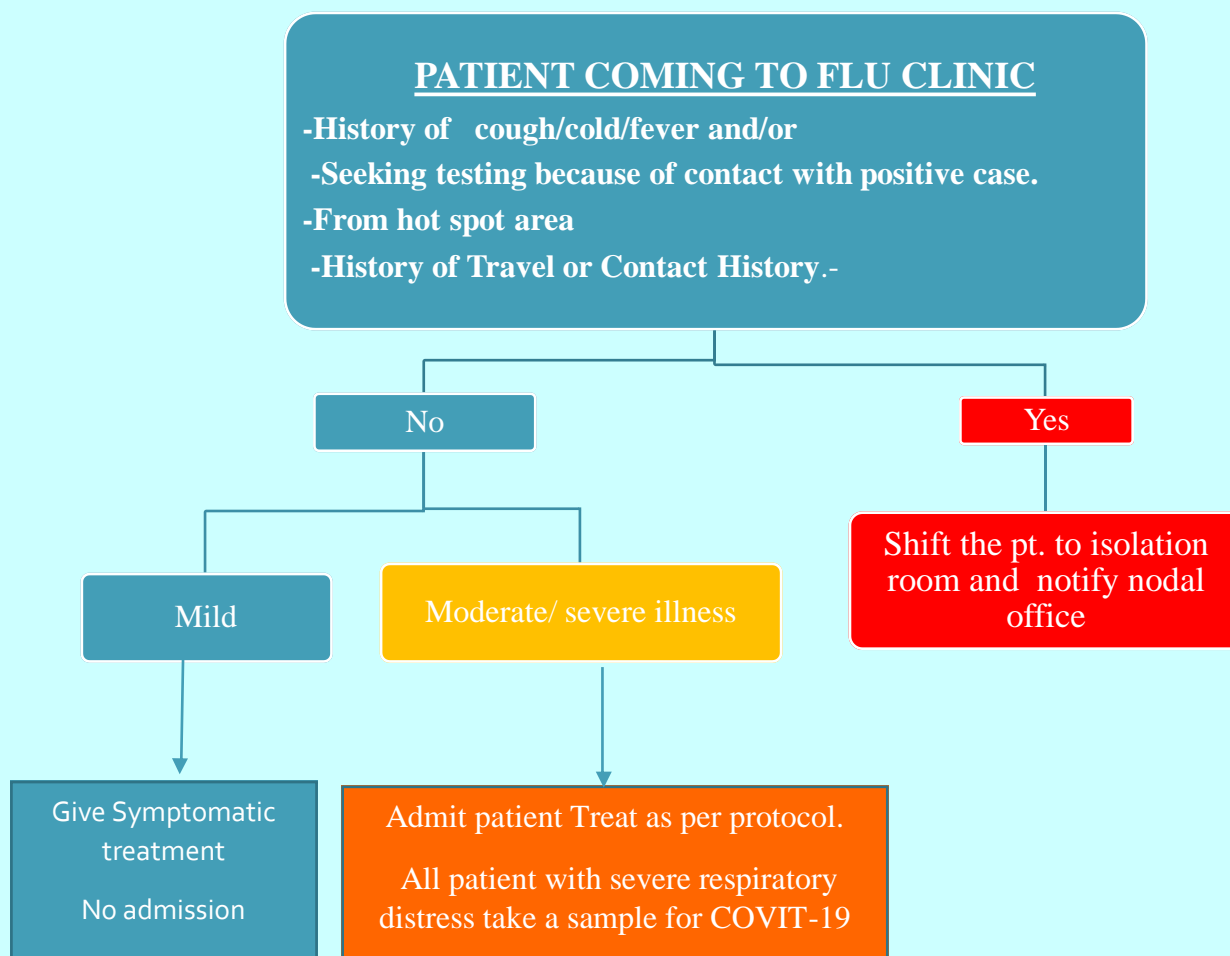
PATIENT COMING TO FLU CLINIC

-History of cough/cold/fever and/or

-Seeking testing because of contact with positive case.

-From hot spot area

-History of Travel or Contact History.-

No

Yes

Mild

Moderate/ severe illness

Shift the pt. to isolation room and notify nodal office

Give Symptomatic treatment

No admission

Admit patient Treat as per protocol.

All patient with severe respiratory distress take a sample for COVIT-19